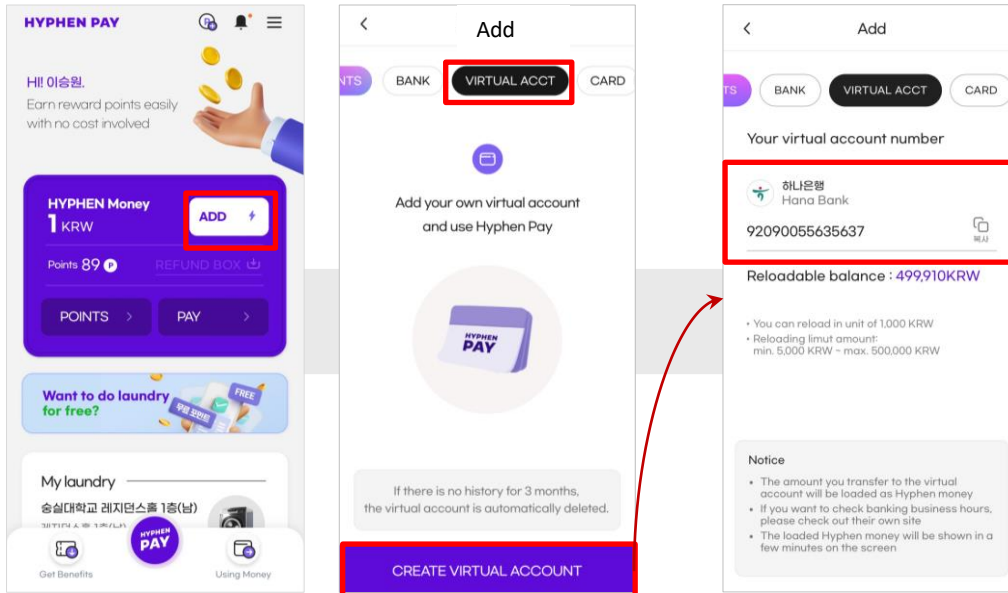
HYPHEN PAY

HI! 이승원.
Earn reward points easily with no cost involved

HYPHEN Money
1 KRW
ADD
Points 89 P
REFUND BOX
POINTS
PAY

Want to do laundry for free?
FREE

My laundry
숭실대학교 레지던스홀 1층(남)

Get Benefits
HYPHEN PAY
Using Money

Add
NTS BANK VIRTUAL ACCT CARD

Add your own virtual account and use Hyphen Pay

HYPHEN PAY

If there is no history for 3 months, the virtual account is automatically deleted.

CREATE VIRTUAL ACCOUNT

Add
TS BANK VIRTUAL ACCT CARD

Your virtual account number

하나은행
Hana Bank
92090055635637
복사

Reloadable balance : 499,910KRW

• You can reload in unit of 1,000 KRW
• Reloading limut amount: min. 5,000 KRW ~ max. 500,000 KRW

Notice
• The amount you transfer to the virtual account will be loaded as Hyphen money
• If you want to check banking business hours, please check out their own site
• The loaded Hyphen money will be shown in a few minutes on the screen